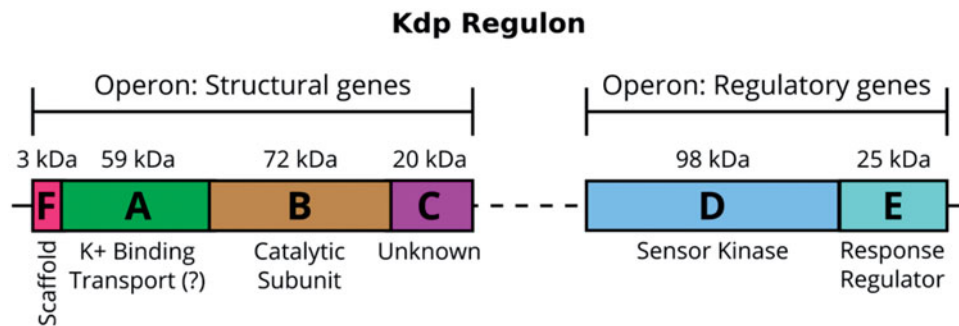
Kdp Regulon

Operon: Structural genes

Operon: Regulatory genes

3 kDa
59 kDa
72 kDa
20 kDa
98 kDa
25 kDa

F
A
B
C
D
E

Scaffold
K+ Binding Transport (?)
Catalytic Subunit
Unknown
Sensor Kinase
Response Regulator